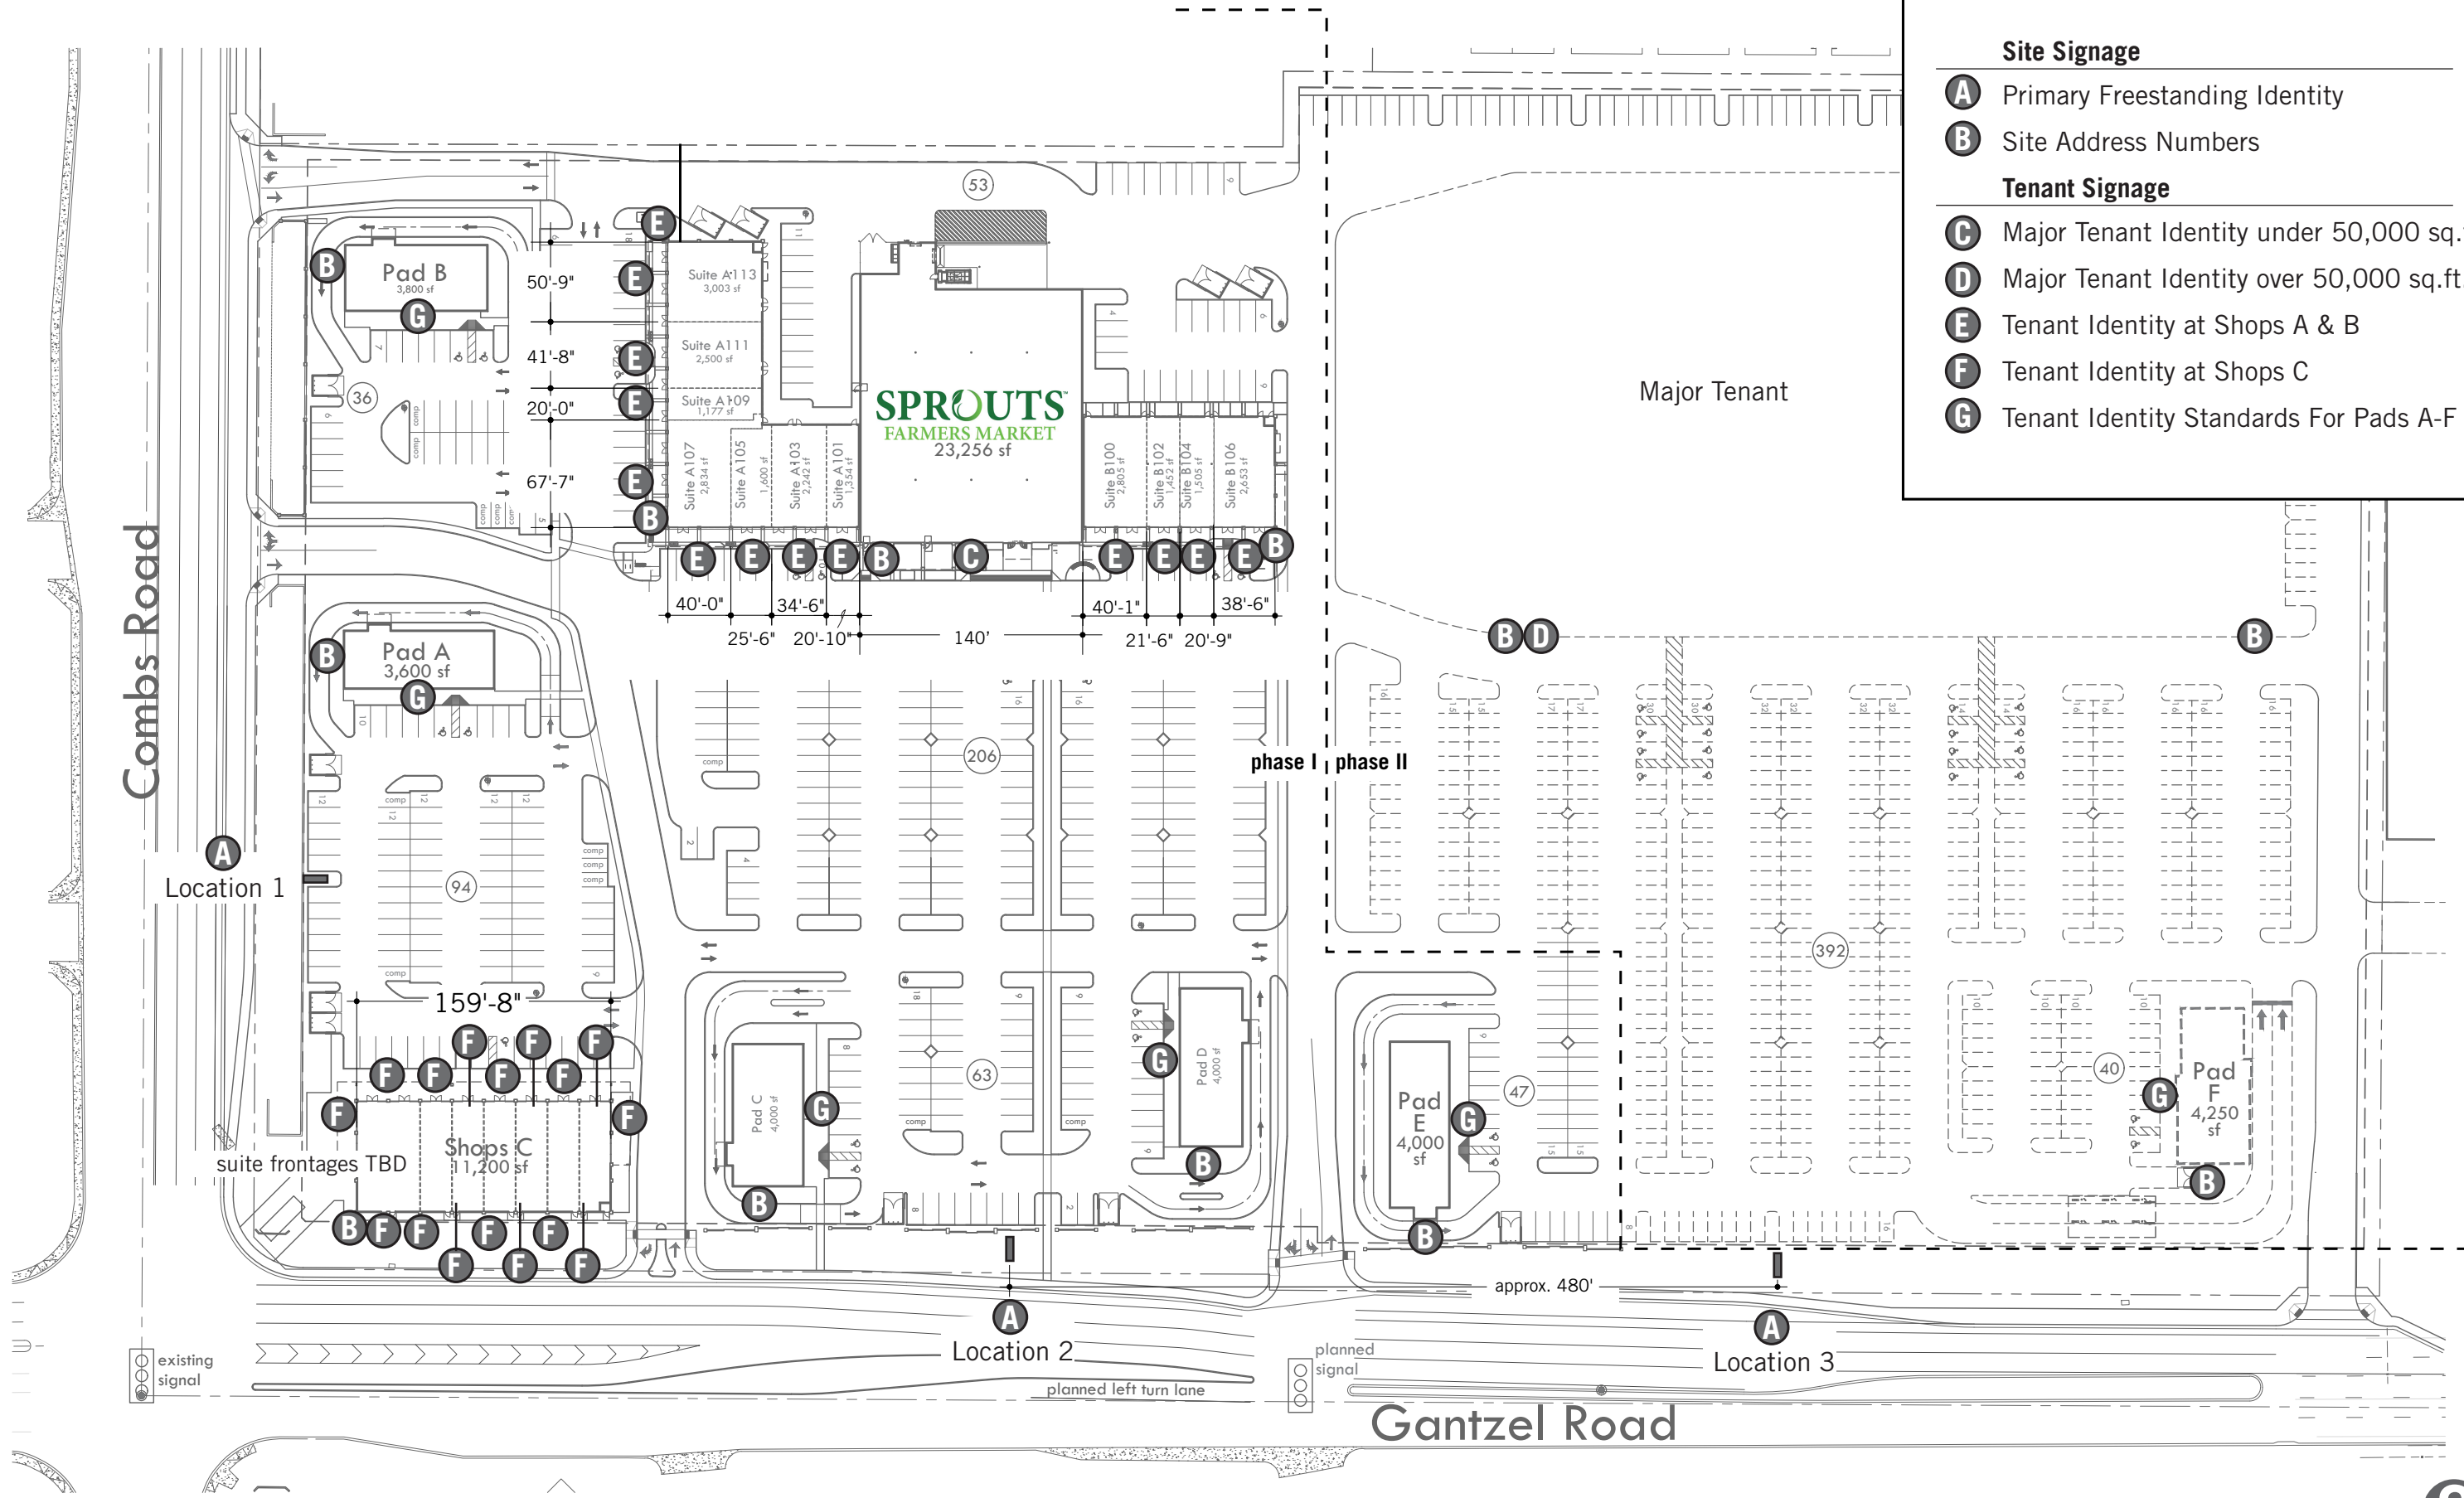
Site Signage
A Primary Freestanding Identity
B Site Address Numbers
Tenant Signage
C Major Tenant Identity under 50,000 sq.
D Major Tenant Identity over 50,000 sq.ft
E Tenant Identity at Shops A & B
F Tenant Identity at Shops C
G Tenant Identity Standards For Pads A-F

Combs Road

Gantzel Road

Pad B
3,800 sf

Pad A
3,600 sf

Suite A113
3,003 sf

Suite A111
2,500 sf

Suite A109
1,177 sf

Suite A107
2,834 sf

Suite A105
1,600 sf

Suite A103
2,242 sf

Suite A101
1,354 sf

SPROUTS
FARMERS MARKET
23,256 sf

Suite B100
2,805 sf

Suite B102
1,452 sf

Suite B104
1,505 sf

Suite B106
2,653 sf

Major Tenant

50'-9"
41'-8"
20'-0"
67'-7"
40'-0"
34'-6"
25'-6"
20'-10"
140'
40'-1"
38'-6"
21'-6"
20'-9"
159'-8"

53
36
206
94
63
47
392
40

phase I phase II

Location 1
Location 2
Location 3

Shops C
11,200 sf
suite frontages TBD

Pad C
4,000 sf

Pad D
4,000 sf

Pad E
4,000
sf

Pad F
4,250
sf

approx. 480'

existing
signal

planned
signal

planned left turn lane

comp